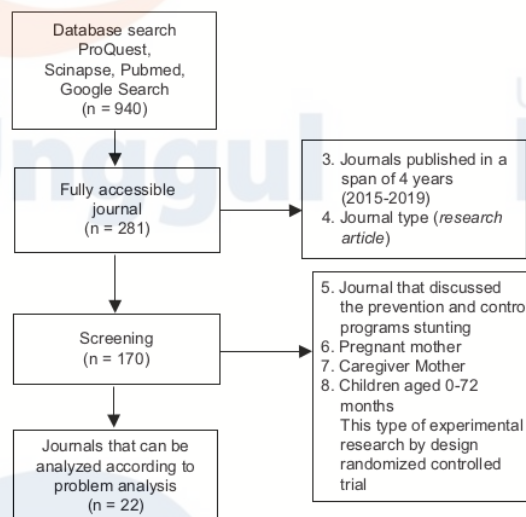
Database search ProQuest, Scinapse, Pubmed, Google Search (n = 940)

Fully accessible journal (n = 281)

3. Journals published in a span of 4 years (2015-2019)
4. Journal type (*research article*)

Screening (n = 170)

5. Journal that discussed the prevention and contro programs stunting
6. Pregnant mother
7. Caregiver Mother
8. Children aged 0-72 months
This type of experimental research by design randomized controlled trial

Journals that can be analyzed according to problem analysis (n = 22)